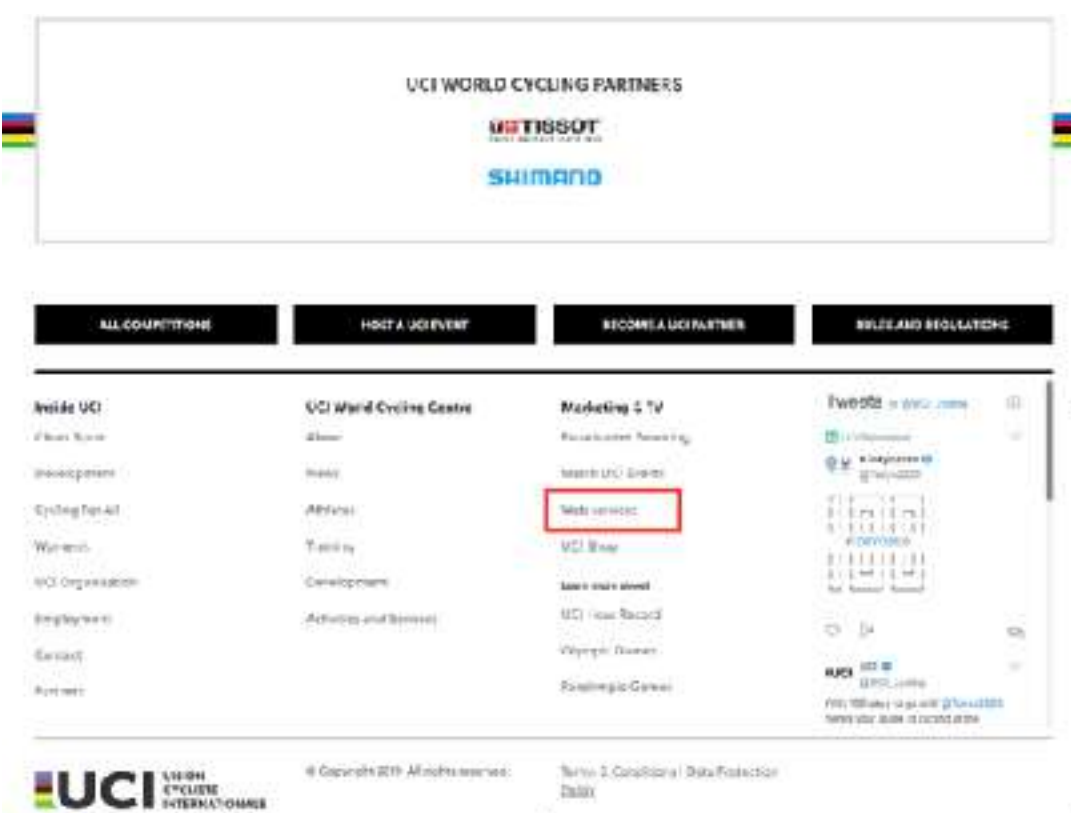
UCI WORLD CYCLING PARTNERS

TISSOT

SHIMANO

ALL COMPETITIONS

HOST A UCI EVENT

BECOME A UCI PARTNER

RULES AND REGULATIONS

Inside UCI
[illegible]
Development
Cycling for All
Women
UCI Organisation
Employment
Contact
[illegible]

UCI World Cycling Centre
About
News
Athletes
Training
Development
Activities and Services

Marketing & TV
Broadcasters Selection
Watch UCI Events
Web services
UCI Shop
Learn more about
UCI Hour Record
Olympic Games
Paralympic Games

Tweets by @UCI_cycling
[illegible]

UCI UNION CYCLISTE INTERNATIONALE

© Copyright 2019. All rights reserved.

Terms & Conditions | Data Protection Policy